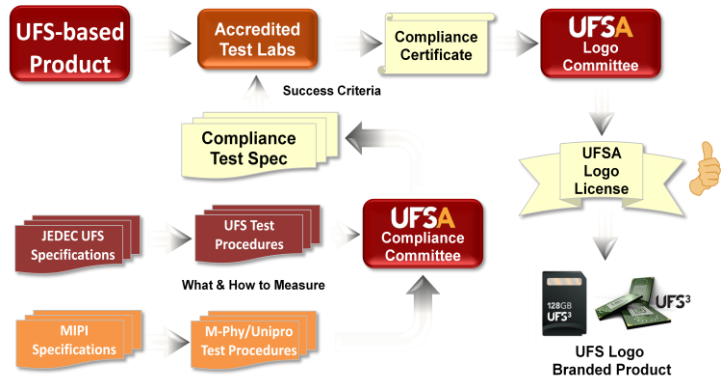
UFS-based Product

Accredited Test Labs

Compliance Certificate

UFSA Logo Committee

Success Criteria

Compliance Test Spec

UFSA Logo License

JEDEC UFS Specifications

UFS Test Procedures

UFSA Compliance Committee

What & How to Measure

MIPI Specifications

M-Phy/Unipro Test Procedures

128GB UFS³

UFS³

UFS Logo Branded Product